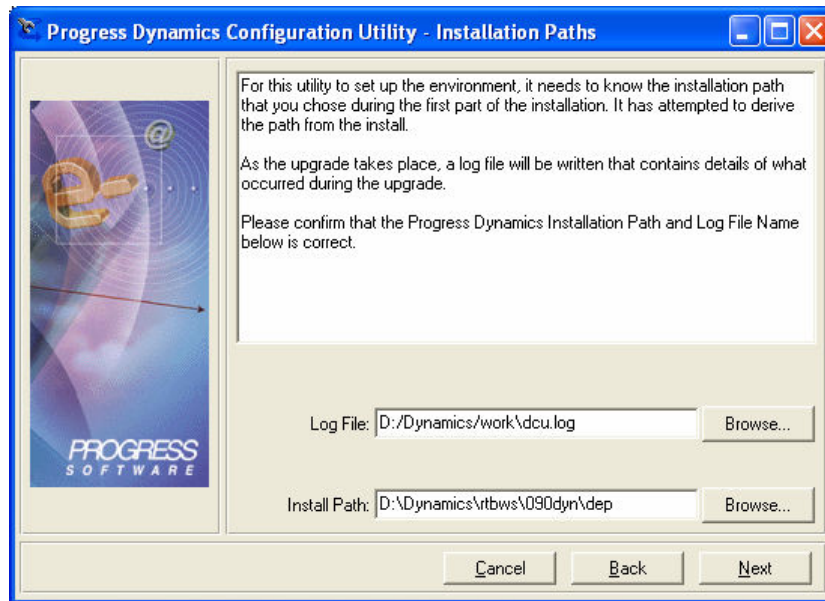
Progress Dynamics Configuration Utility - Installation Paths

For this utility to set up the environment, it needs to know the installation path that you chose during the first part of the installation. It has attempted to derive the path from the install.

As the upgrade takes place, a log file will be written that contains details of what occurred during the upgrade.

Please confirm that the Progress Dynamics Installation Path and Log File Name below is correct.

PROGRESS
SOFTWARE

Log File: D:/Dynamics/work\dcu.log

Browse...

Install Path: D:\Dynamics\rtbws\090dyn\dep

Browse...

Cancel

Back

Next